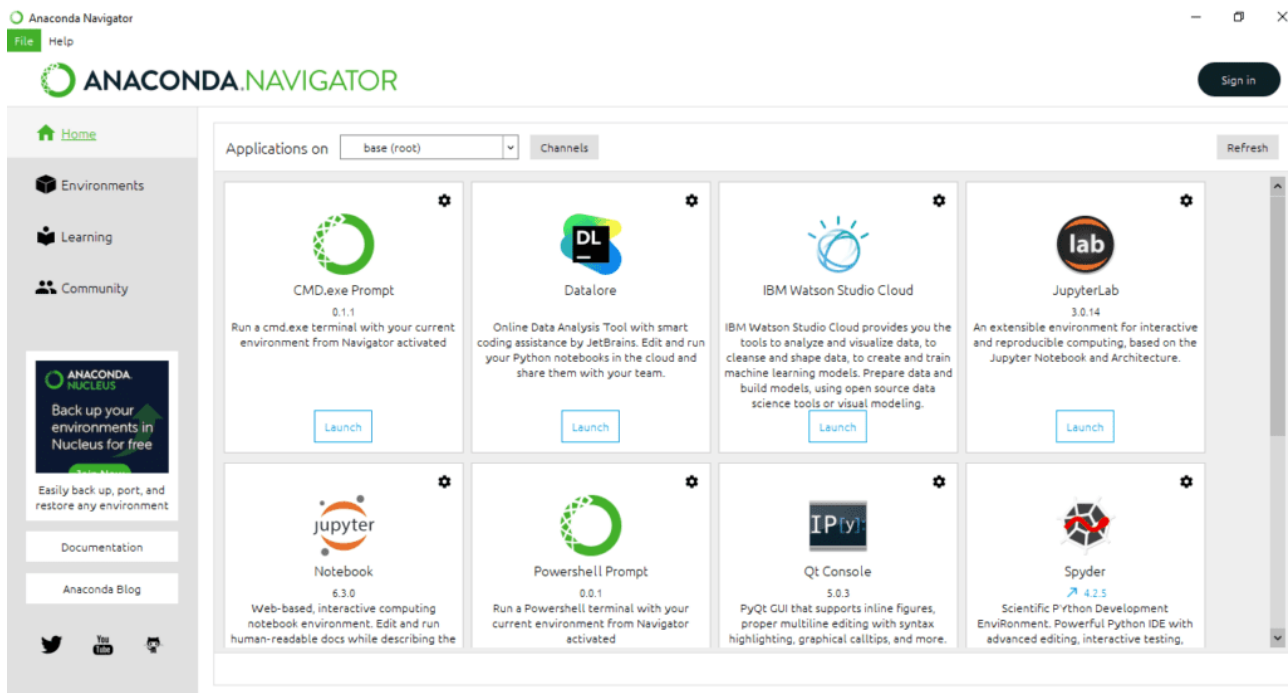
Anaconda Navigator

File Help

ANACONDA.NAVIGATOR

Sign in

Home

Environments

Learning

Community

ANACONDA. NUCLEUS

Back up your environments in Nucleus for free

Easily back up, port, and restore any environment

Documentation

Anaconda Blog

Applications on base (root) Channels Refresh

CMD.exe Prompt
0.1.1
Run a cmd.exe terminal with your current environment from Navigator activated
Launch

DL
Datalore
Online Data Analysis Tool with smart coding assistance by JetBrains. Edit and run your Python notebooks in the cloud and share them with your team.
Launch

IBM Watson Studio Cloud
IBM Watson Studio Cloud provides you the tools to analyze and visualize data, to cleanse and shape data, to create and train machine learning models. Prepare data and build models, using open source data science tools or visual modeling.
Launch

lab
JupyterLab
3.0.14
An extensible environment for interactive and reproducible computing, based on the Jupyter Notebook and Architecture.
Launch

jupyter
Notebook
6.3.0
Web-based, interactive computing notebook environment. Edit and run human-readable docs while describing the

Powershell Prompt
0.0.1
Run a Powershell terminal with your current environment from Navigator activated

IP[y]:
Qt Console
5.0.3
PyQt GUI that supports inline figures, proper multiline editing with syntax highlighting, graphical calltips, and more.

Spyder
↗ 4.2.5
Scientific PYthon Development EnviRonment. Powerful Python IDE with advanced editing, interactive testing,